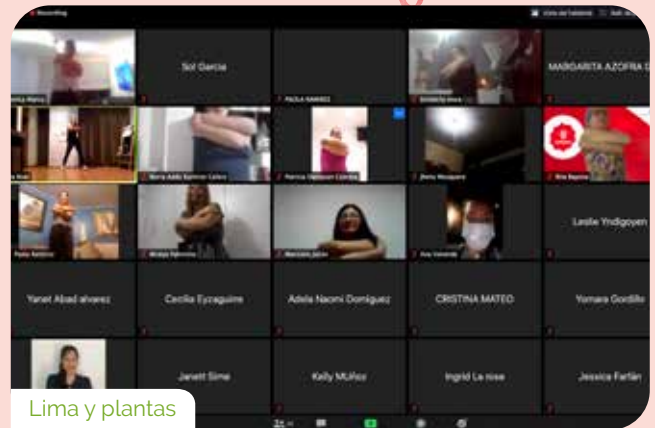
Recording

Sol Garcia

PAOLA RAMIREZ

MARGARITA AZOFRA D

Leslie Yndigoyen

Yanet Abad alvarez

Cecilia Eyzaguirre

Adela Naomi Dominguez

CRISTINA MATEO

Yomara Gordillo

Janett Sime

Kelly MUñoz

Ingrid La rosa

Jessica Farfán

Lima y plantas